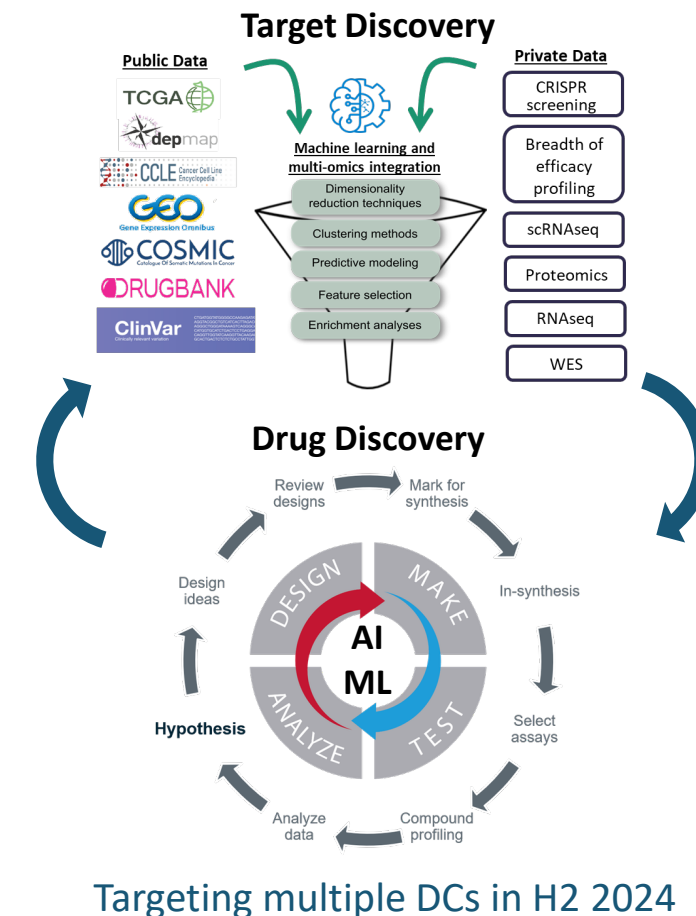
Target Discovery

Public Data

TCGA

depmap

CCLE Cancer Cell Line Encyclopedia

GEO Gene Expression Omnibus

COSMIC Catalogue Of Somatic Mutations In Cancer

DRUGBANK

ClinVar Clinically relevant variation

Machine learning and multi-omics integration

Dimensionality reduction techniques

Clustering methods

Predictive modeling

Feature selection

Enrichment analyses

Private Data

CRISPR screening

Breadth of efficacy profiling

scRNAseq

Proteomics

RNAseq

WES

Drug Discovery

Review designs

Mark for synthesis

In-synthesis

Select assays

Compound profiling

Analyze data

Hypothesis

Design ideas

DESIGN

MAKE

TEST

ANALYZE

AI
ML

Targeting multiple DCs in H2 2024